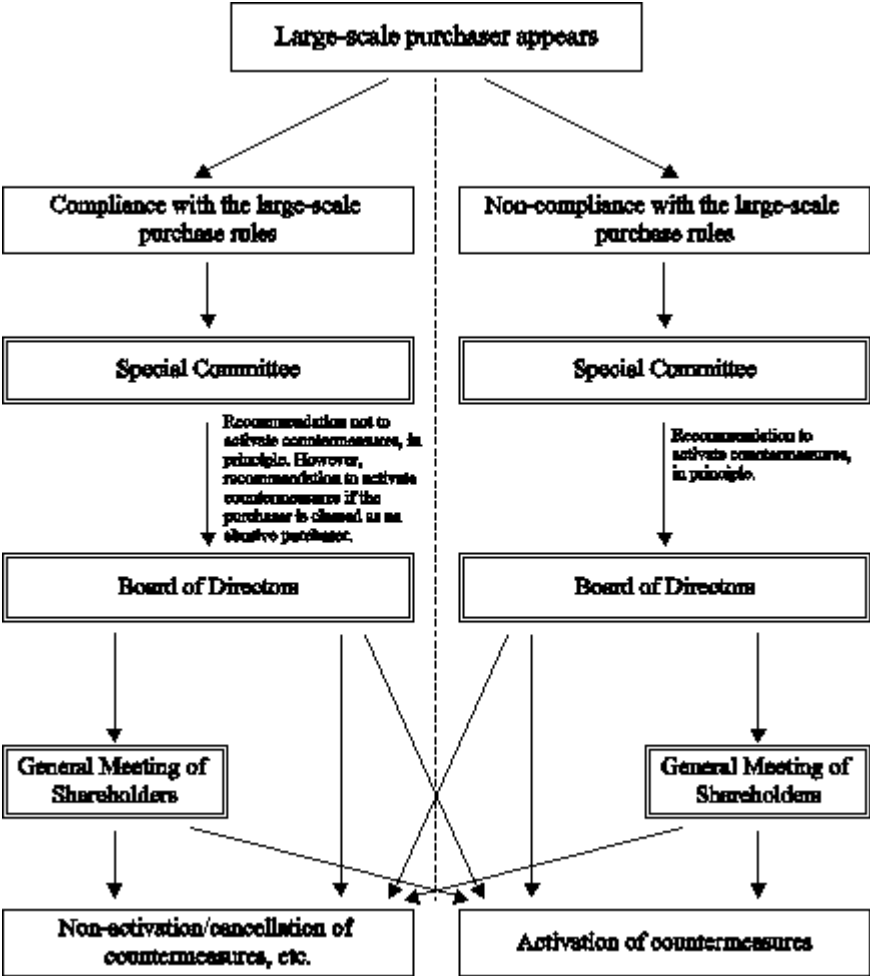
Large-scale purchaser appears

Compliance with the large-scale purchase rules

Non-compliance with the large-scale purchase rules

Special Committee

Special Committee

Recommendation not to activate countermeasures, in principle. However, recommendation to activate countermeasure if the purchaser is classed as an abusive purchaser.

Recommendation to activate countermeasures, in principle.

Board of Directors

Board of Directors

General Meeting of Shareholders

General Meeting of Shareholders

Non-activation/cancellation of countermeasures, etc.

Activation of countermeasures